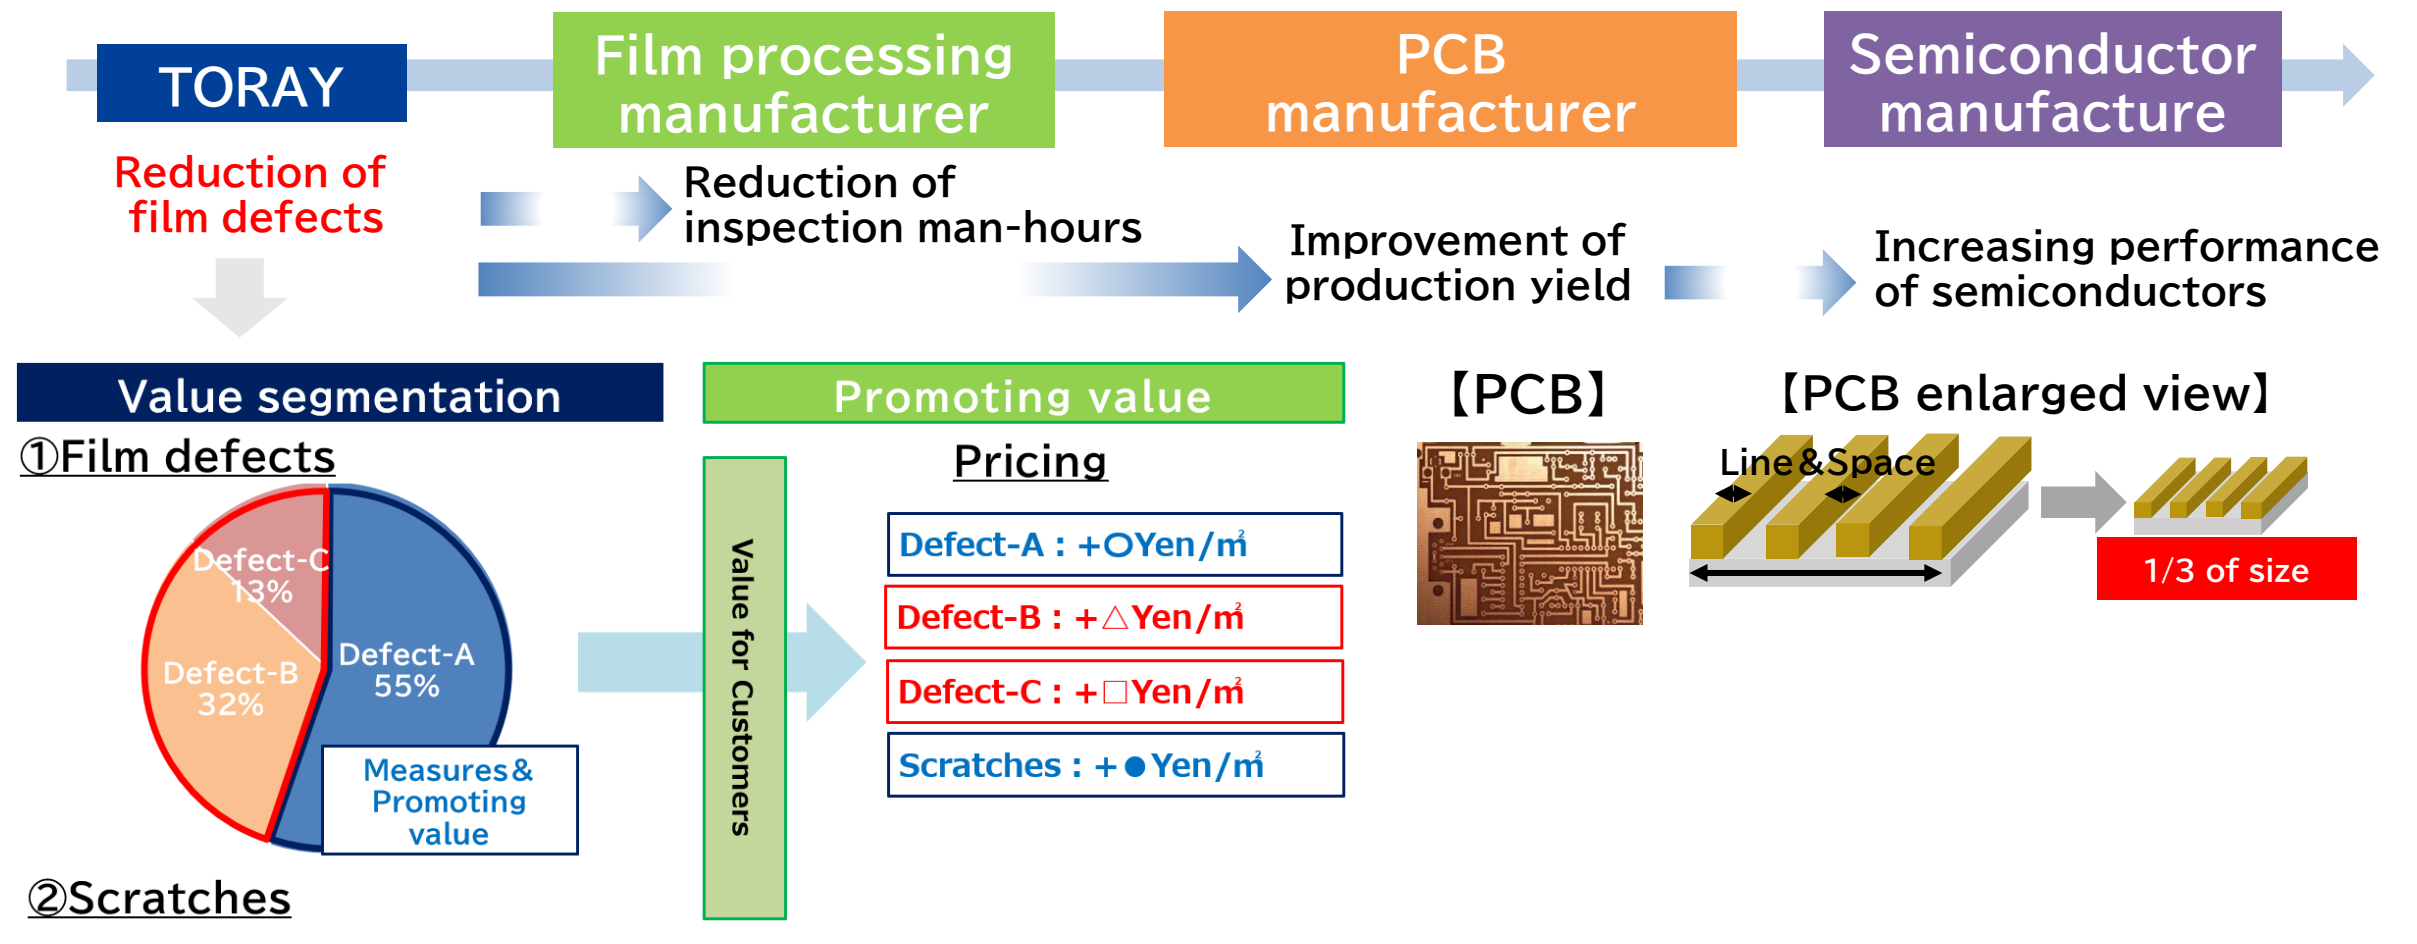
TORAY

Film processing manufacturer

PCB manufacturer

Semiconductor manufacture

Reduction of film defects

Reduction of inspection man-hours

Improvement of production yield

Increasing performance of semiconductors

Value segmentation

①Film defects

Defect-C 13%

Defect-B 32%

Defect-A 55%

Measures＆Promoting value

②Scratches

Promoting value

Value for Customers

Pricing

| Defect-A：+○Yen/㎡ |
|---|
| Defect-B：+△Yen/㎡ |
| Defect-C：+□Yen/㎡ |
| Scratches：+●Yen/㎡ |

【PCB】

【PCB enlarged view】

Line＆Space

1/3 of size